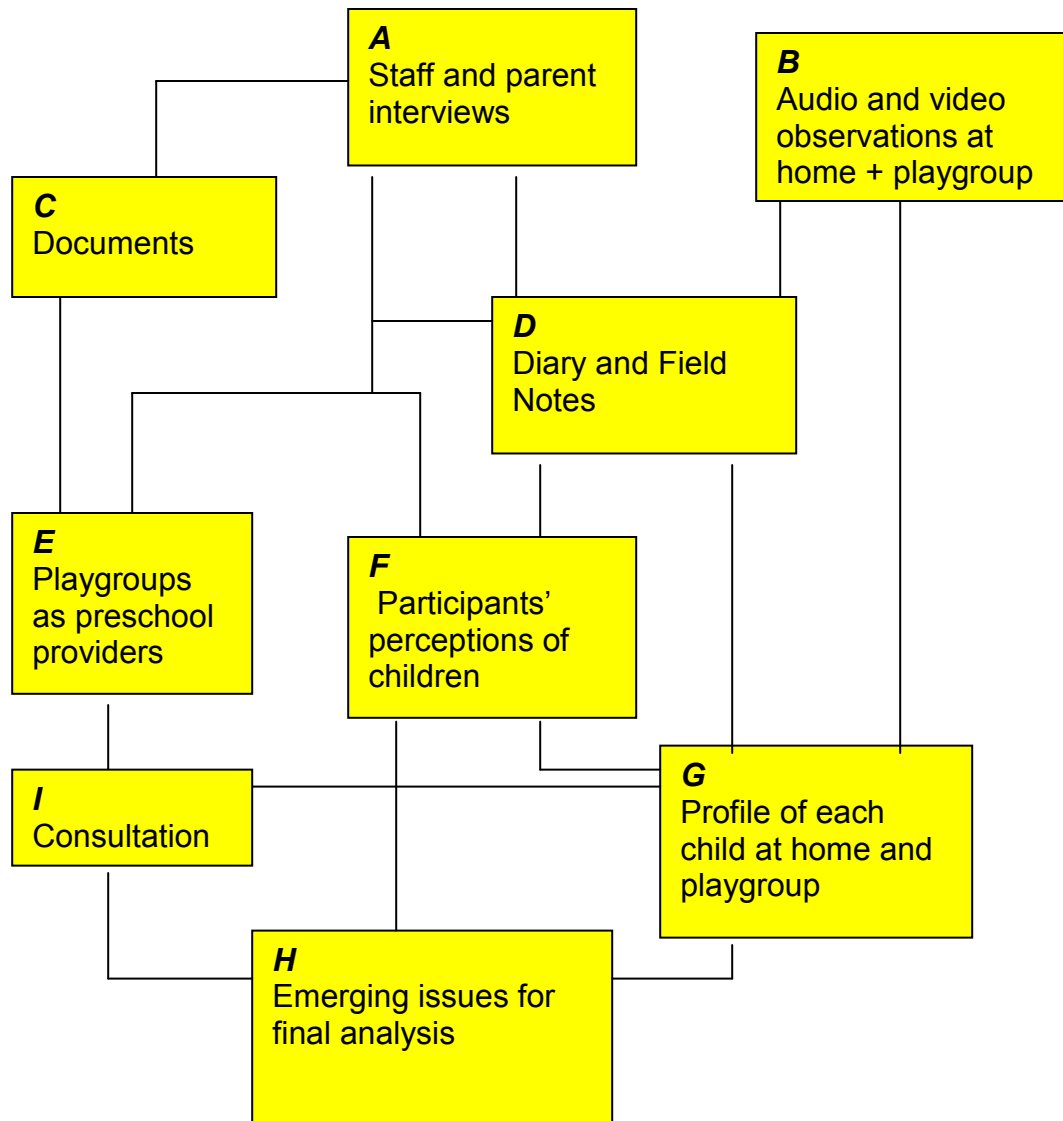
A
Staff and parent interviews

B
Audio and video observations at home + playgroup

C
Documents

D
Diary and Field Notes

E
Playgroups as preschool providers

F
Participants' perceptions of children

G
Profile of each child at home and playgroup

I
Consultation

H
Emerging issues for final analysis